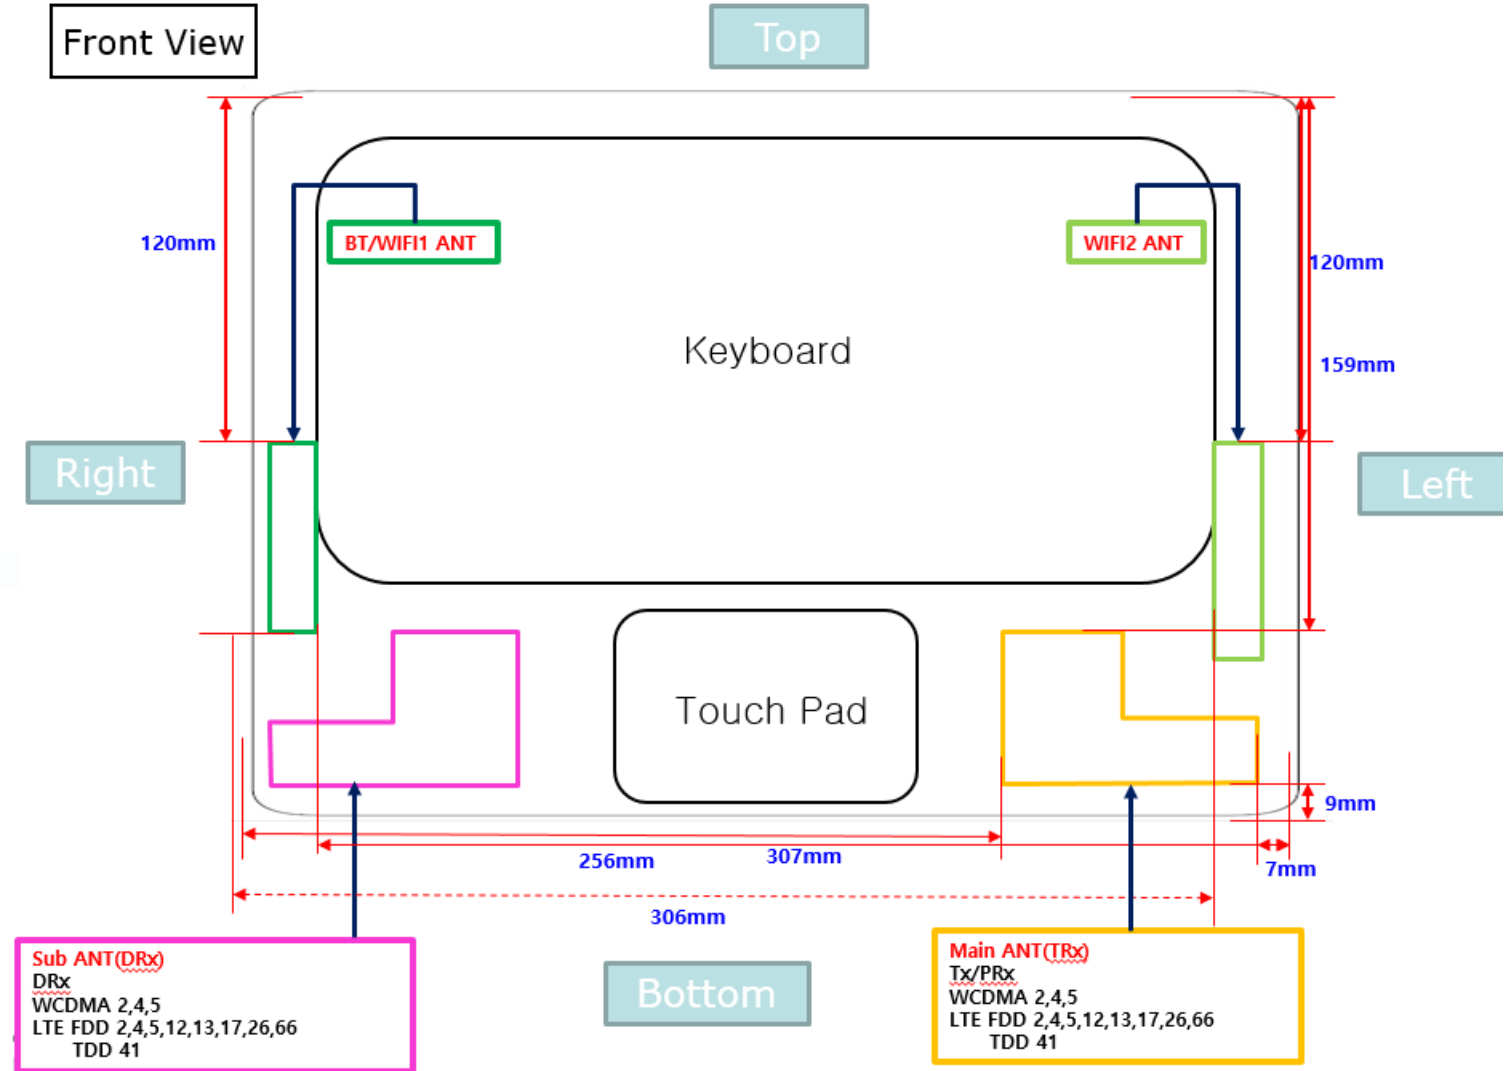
Front View

Top

120mm

BT/WIFI1 ANT

WIFI2 ANT

120mm

Keyboard

159mm

Right

Left

Touch Pad

9mm

256mm

307mm

7mm

306mm

Sub ANT(DRx)
DRx
WCDMA 2,4,5
LTE FDD 2,4,5,12,13,17,26,66
TDD 41

Bottom

Main ANT(TRx)
Tx/PRx
WCDMA 2,4,5
LTE FDD 2,4,5,12,13,17,26,66
TDD 41